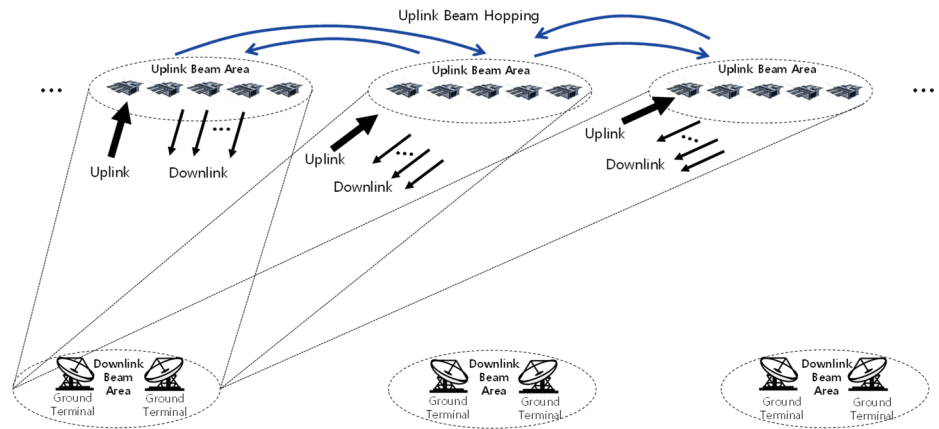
Uplink Beam Hopping

...

Uplink Beam Area

Uplink

Downlink

Uplink Beam Area

Uplink

Downlink

Uplink Beam Area

Uplink

Downlink

...

Ground Terminal

Downlink Beam Area

Ground Terminal

Ground Terminal

Downlink Beam Area

Ground Terminal

Ground Terminal

Downlink Beam Area

Ground Terminal